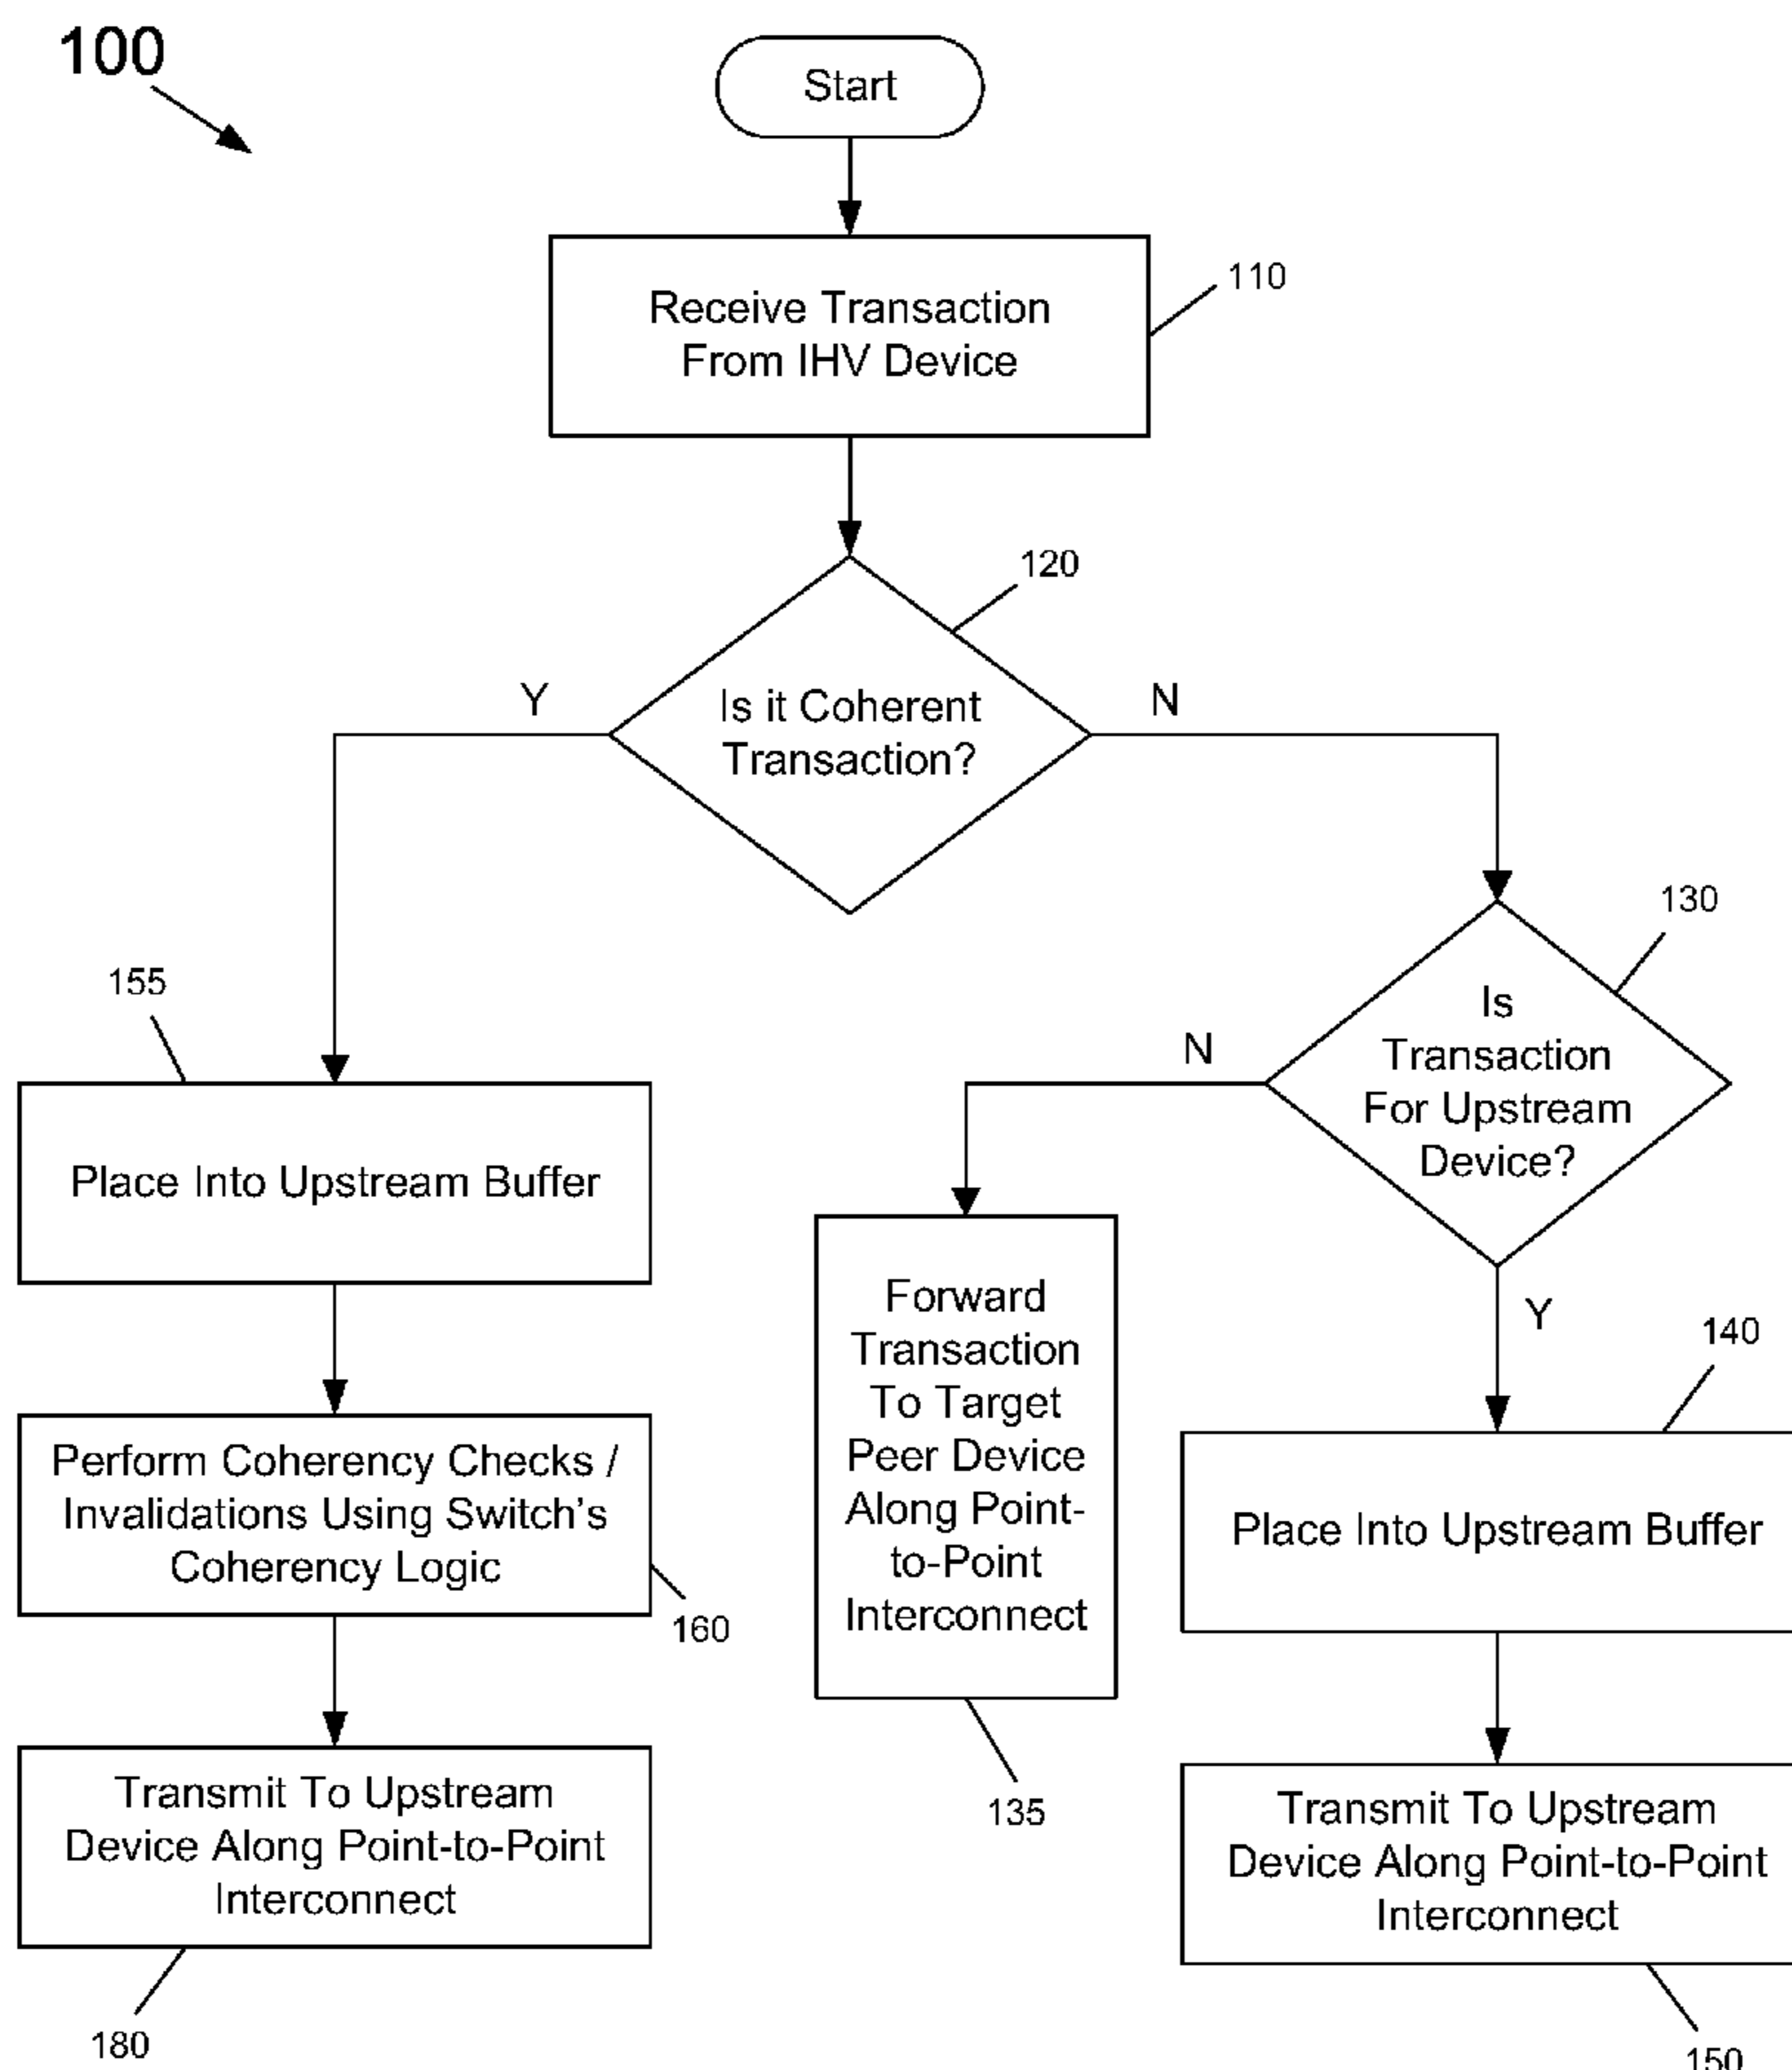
100

Start

Receive Transaction From IHV Device

110

120

Is it Coherent Transaction?

Y

N

130

Is Transaction For Upstream Device?

N

Y

155

Place Into Upstream Buffer

Perform Coherency Checks / Invalidations Using Switch's Coherency Logic

160

Transmit To Upstream Device Along Point-to-Point Interconnect

180

Forward Transaction To Target Peer Device Along Point-to-Point Interconnect

135

140

Place Into Upstream Buffer

Transmit To Upstream Device Along Point-to-Point Interconnect

150